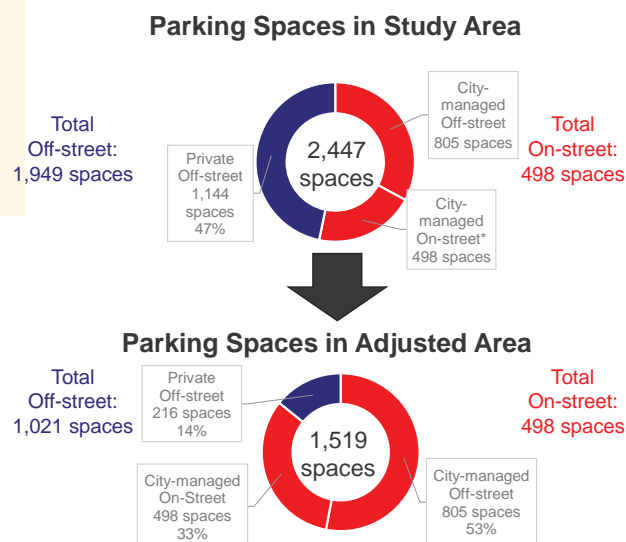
Parking Spaces in Study Area

Total Off-street: 1,949 spaces

Private Off-street 1,144 spaces 47%

2,447 spaces

City-managed Off-street 805 spaces

City-managed On-street* 498 spaces

Total On-street: 498 spaces

Parking Spaces in Adjusted Area

Total Off-street: 1,021 spaces

Private Off-street 216 spaces 14%

1,519 spaces

City-managed On-Street 498 spaces 33%

City-managed Off-street 805 spaces 53%

Total On-street: 498 spaces